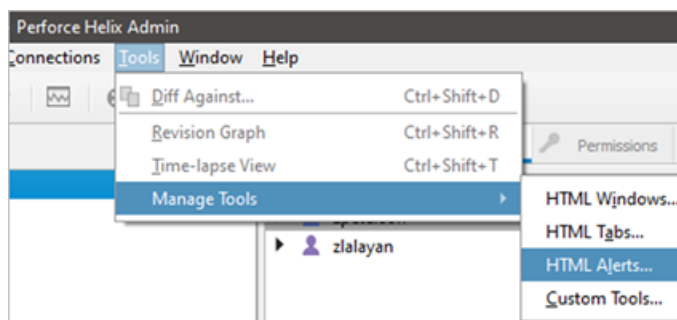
Perforce Helix Admin

Connections Tools Window Help

Diff Against... Ctrl+Shift+D

Revision Graph Ctrl+Shift+R

Time-lapse View Ctrl+Shift+T

Manage Tools

Permissions

HTML Windows...

HTML Tabs...

HTML Alerts...

Custom Tools...

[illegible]

zlalayan